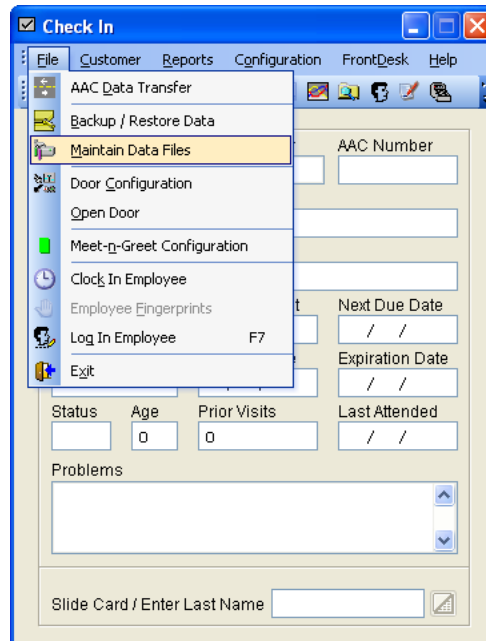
Check In

File Customer Reports Configuration FrontDesk Help

AAC Data Transfer
Backup / Restore Data
Maintain Data Files
Door Configuration
Open Door
Meet-n-Greet Configuration
Clock In Employee
Employee Fingerprints
Log In Employee F7
Exit

AAC Number
Next Due Date
/ /
Expiration Date
/ /
Status
Age
0
Prior Visits
0
Last Attended
/ /
Problems

Slide Card / Enter Last Name